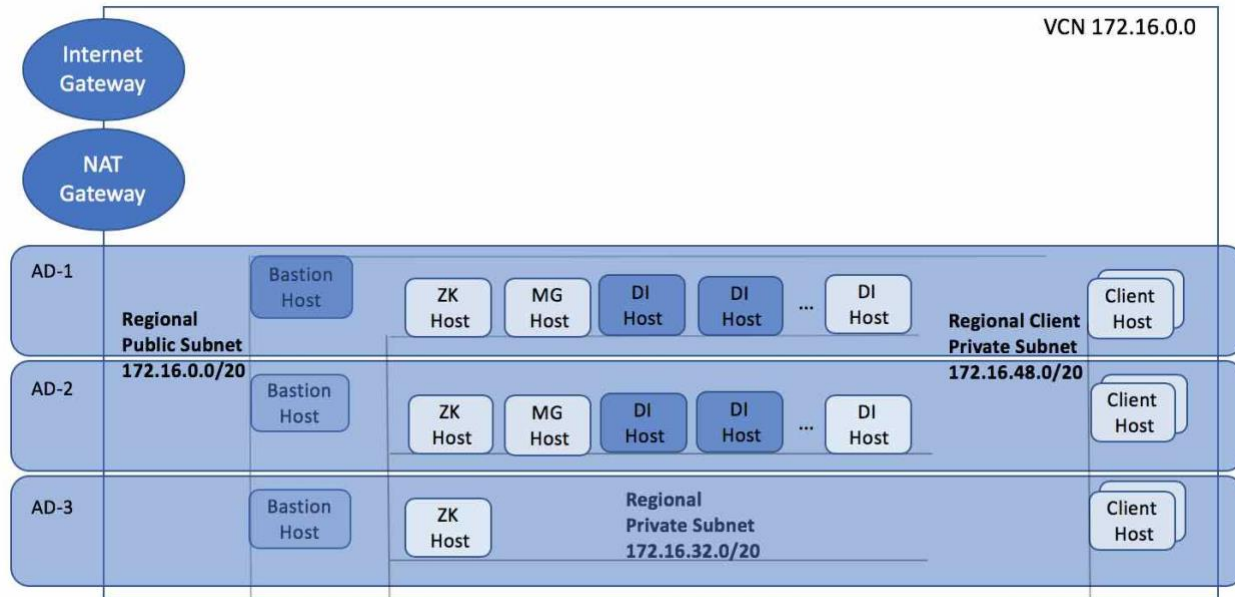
Internet Gateway

NAT Gateway

VCN 172.16.0.0

AD-1

Regional Public Subnet 172.16.0.0/20

Bastion Host

ZK Host

MG Host

DI Host

DI Host

...

DI Host

Regional Client Private Subnet 172.16.48.0/20

Client Host

AD-2

Bastion Host

ZK Host

MG Host

DI Host

DI Host

...

DI Host

Client Host

AD-3

Bastion Host

ZK Host

Regional Private Subnet 172.16.32.0/20

Client Host